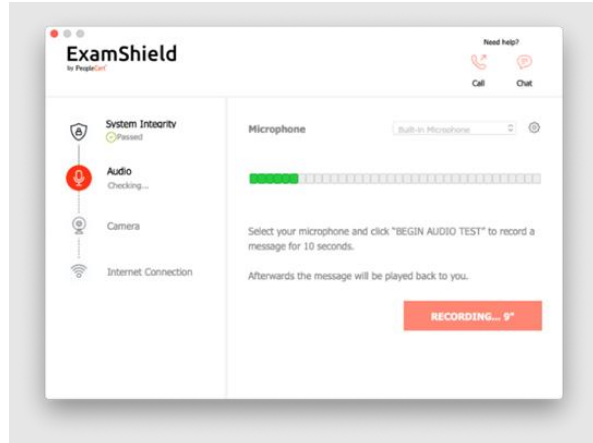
ExamShield
by PeopleCert

Need help?
Call
Chat

System Integrity
Passed

Audio
Checking...

Camera

Internet Connection

Microphone
Built-in Microphone

Select your microphone and click "BEGIN AUDIO TEST" to record a message for 10 seconds.

Afterwards the message will be played back to you.

RECORDING... 9"